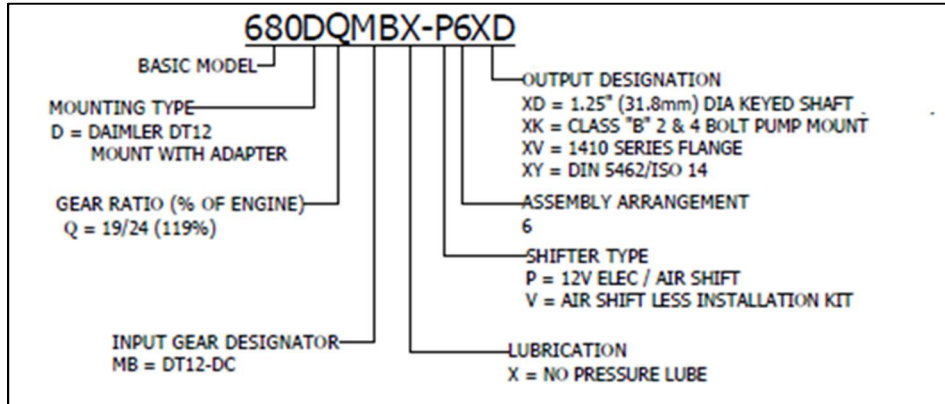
680DQMBX-P6XD

BASIC MODEL

MOUNTING TYPE
D = DAIMLER DT12
MOUNT WITH ADAPTER

GEAR RATIO (% OF ENGINE)
Q = 19/24 (119%)

INPUT GEAR DESIGNATOR
MB = DT12-DC

OUTPUT DESIGNATION
XD = 1.25" (31.8mm) DIA KEYED SHAFT
XK = CLASS "B" 2 & 4 BOLT PUMP MOUNT
XV = 1410 SERIES FLANGE
XY = DIN 5462/ISO 14

ASSEMBLY ARRANGEMENT
6

SHIFTER TYPE
P = 12V ELEC / AIR SHIFT
V = AIR SHIFT LESS INSTALLATION KIT

LUBRICATION
X = NO PRESSURE LUBE